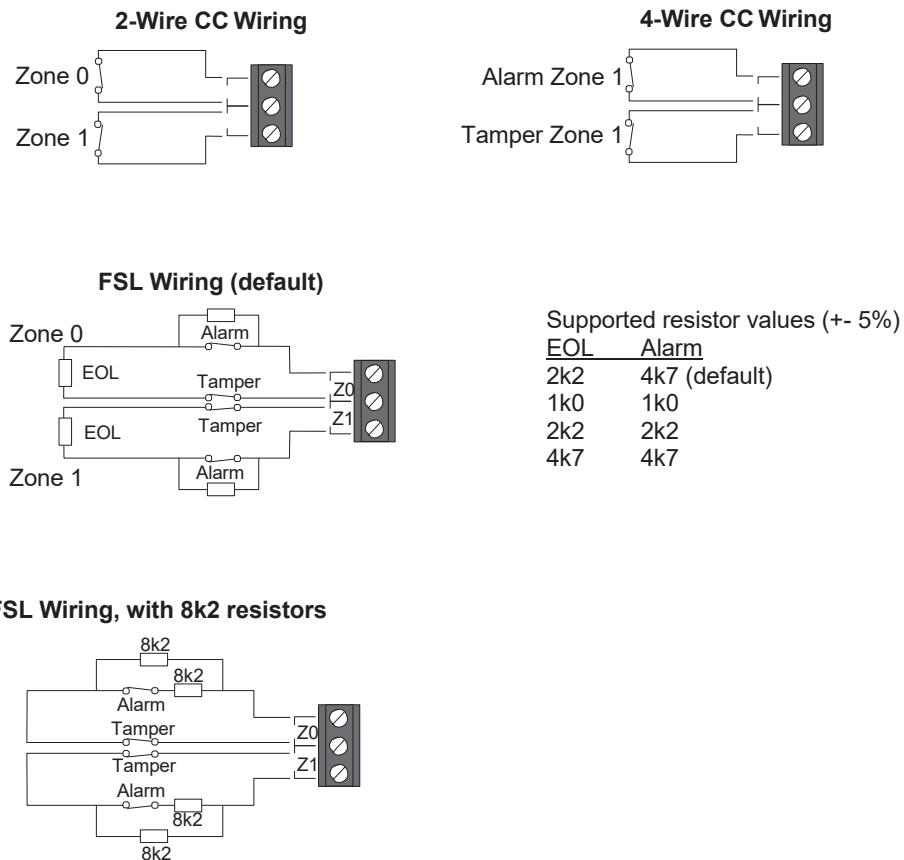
2-Wire CC Wiring

Zone 0
Zone 1

4-Wire CC Wiring

Alarm Zone 1
Tamper Zone 1

FSL Wiring (default)

Zone 0
Alarm
EOL
Tamper
Z0
Tamper
Z1
EOL
Alarm
Zone 1

Supported resistor values (+- 5%)

| EOL | Alarm |
|---|---|
| 2k2 | 4k7 (default) |
| 1k0 | 1k0 |
| 2k2 | 2k2 |
| 4k7 | 4k7 |

FSL Wiring, with 8k2 resistors

8k2
8k2
Alarm
Tamper
Z0
Tamper
Z1
Alarm
8k2
8k2